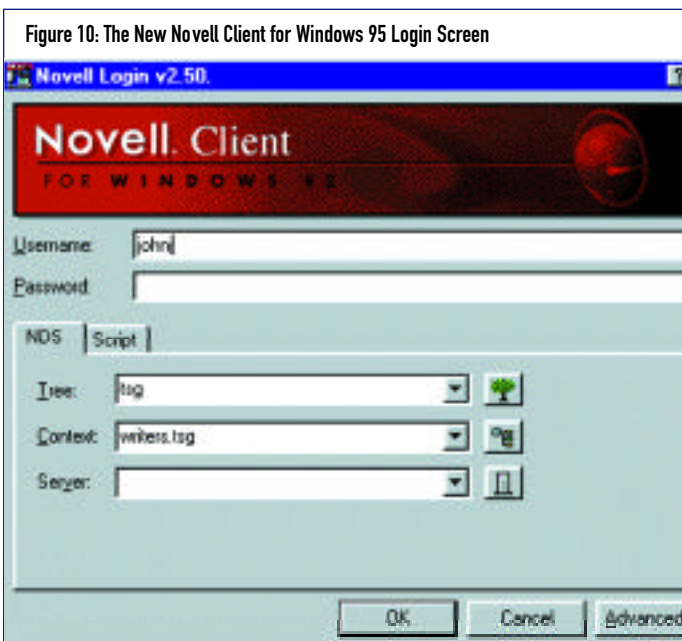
Figure 10: The New Novell Client for Windows 95 Login Screen

Novell Login v2.50.

Novell. Client
FOR WINDOWS 95

Username: john
Password:

NDS
Script

Tree: tsg
Context: writers.tsg
Server:

OK
Cancel
Advanced